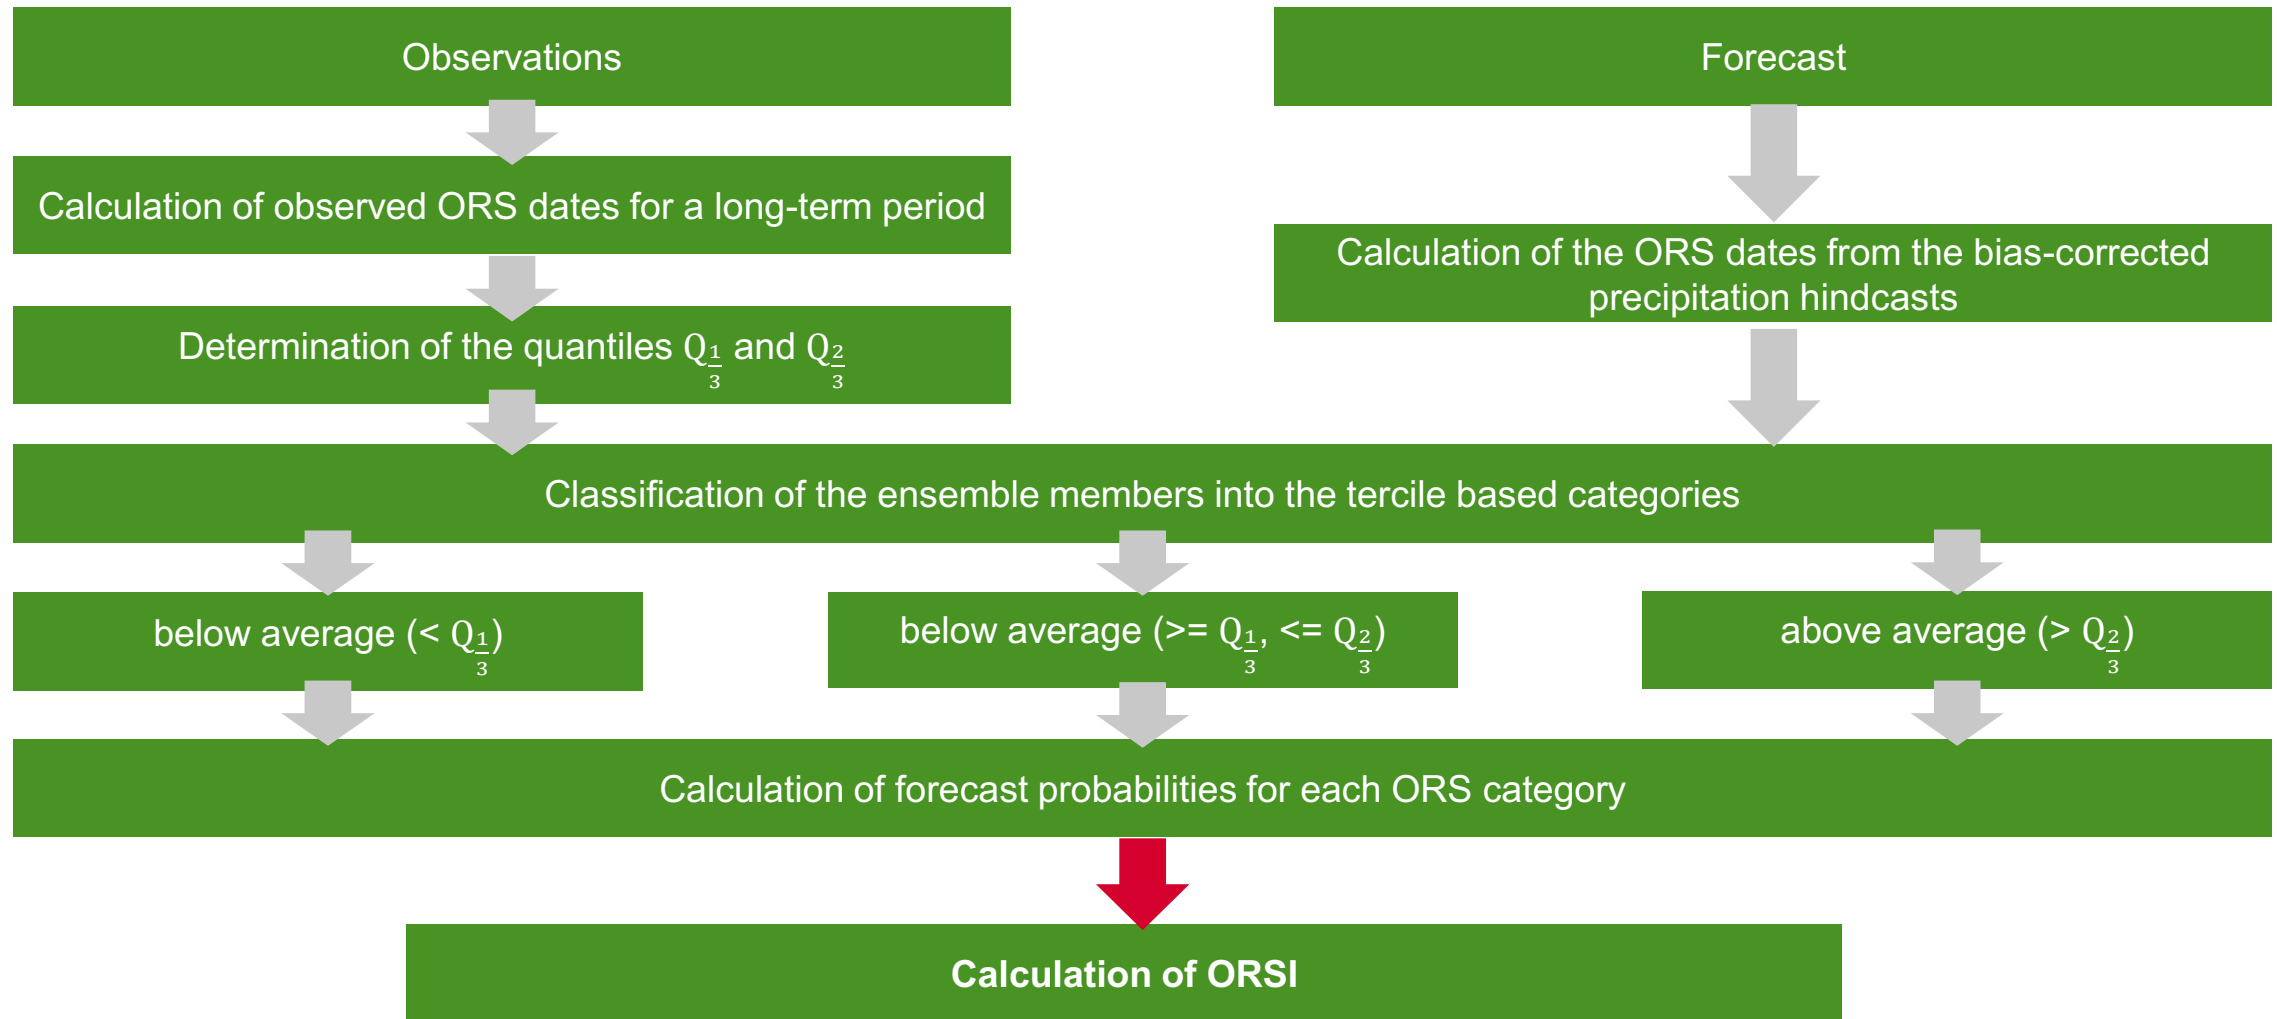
Observations

Forecast

Calculation of observed ORS dates for a long-term period

Calculation of the ORS dates from the bias-corrected precipitation hindcasts

Determination of the quantiles $Q_{\frac{1}{3}}$ and $Q_{\frac{2}{3}}$

Classification of the ensemble members into the tercile based categories

below average (< $Q_{\frac{1}{3}}$)

below average (>= $Q_{\frac{1}{3}}$, <= $Q_{\frac{2}{3}}$)

above average (> $Q_{\frac{2}{3}}$)

Calculation of forecast probabilities for each ORS category

Calculation of ORSI